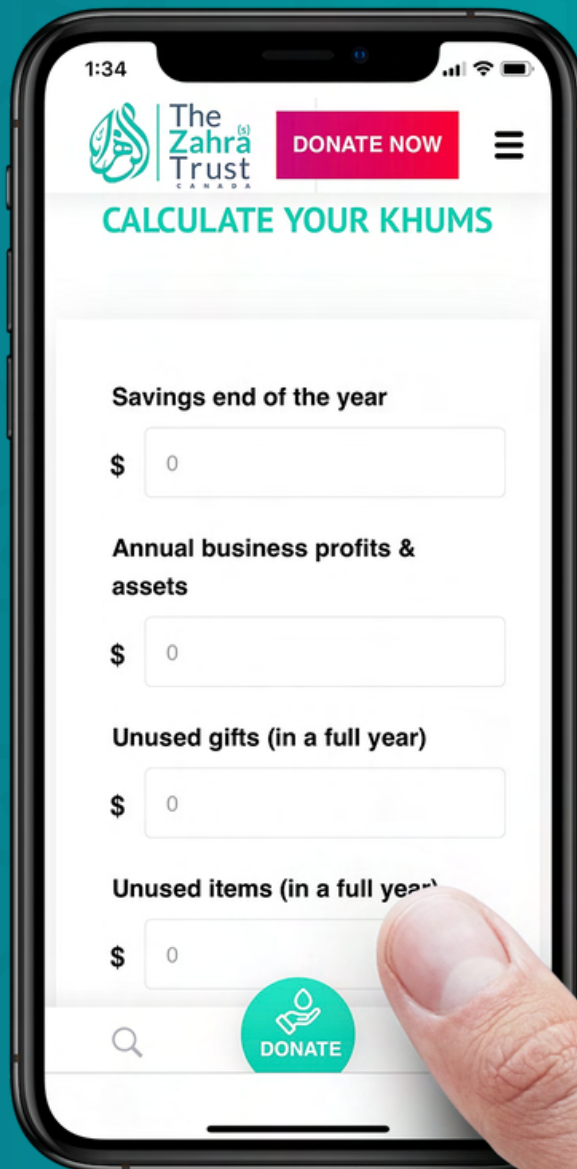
1:34

The Zahra(s) Trust CANADA

DONATE NOW

CALCULATE YOUR KHUMS

Savings end of the year

$ 0

Annual business profits & assets

$ 0

Unused gifts (in a full year)

$ 0

Unused items (in a full yea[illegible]

$ 0

DONATE